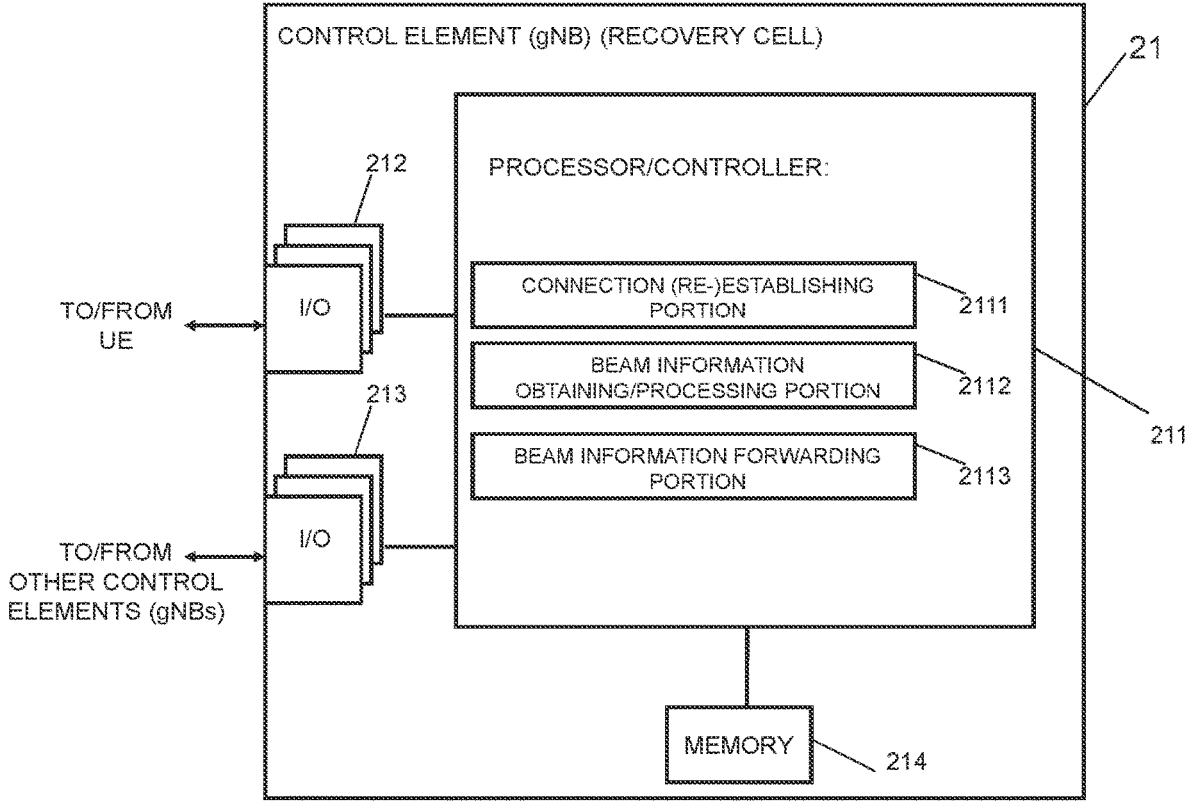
CONTROL ELEMENT (gNB) (RECOVERY CELL)

21

212

PROCESSOR/CONTROLLER:

CONNECTION (RE-)ESTABLISHING PORTION

2111

TO/FROM UE

I/O

BEAM INFORMATION OBTAINING/PROCESSING PORTION

2112

213

211

BEAM INFORMATION FORWARDING PORTION

2113

TO/FROM OTHER CONTROL ELEMENTS (gNBs)

I/O

MEMORY

214